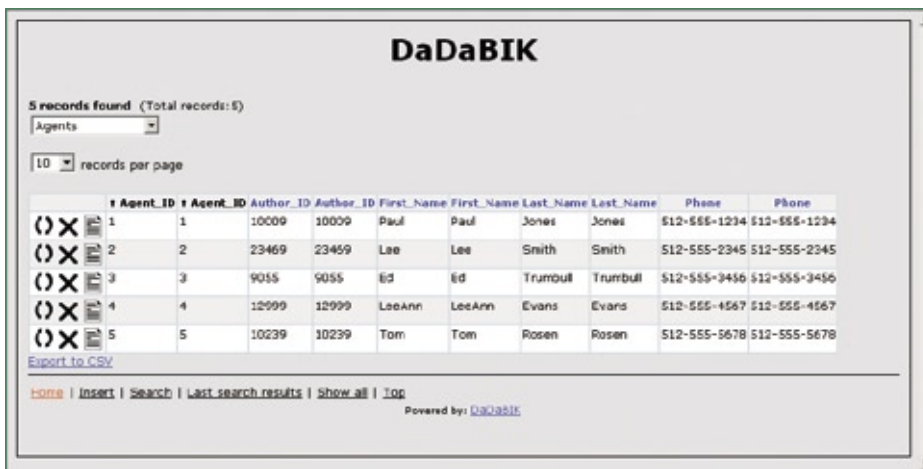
DaDaBIK

5 records found (Total records: 5)

Agents

10 records per page

| | ↑ Agent_ID | ↑ Agent_ID | Author_ID | Author_ID | First_Name | First_Name | Last_Name | Last_Name | Phone | Phone |
|---|---|---|---|---|---|---|---|---|---|---|
| | 1 | 1 | 10009 | 10009 | Paul | Paul | Jones | Jones | 512-555-1234 | 512-555-1234 |
| | 2 | 2 | 23469 | 23469 | Lee | Lee | Smith | Smith | 512-555-2345 | 512-555-2345 |
| | 3 | 3 | 9055 | 9055 | Ed | Ed | Trumbull | Trumbull | 512-555-3456 | 512-555-3456 |
| | 4 | 4 | 12999 | 12999 | LeeAnn | LeeAnn | Evans | Evans | 512-555-4567 | 512-555-4567 |
| | 5 | 5 | 10239 | 10239 | Tom | Tom | Rosen | Rosen | 512-555-5678 | 512-555-5678 |

Export to CSV

Home | Insert | Search | Last search results | Show all | Top

Powered by: DaDaBIK